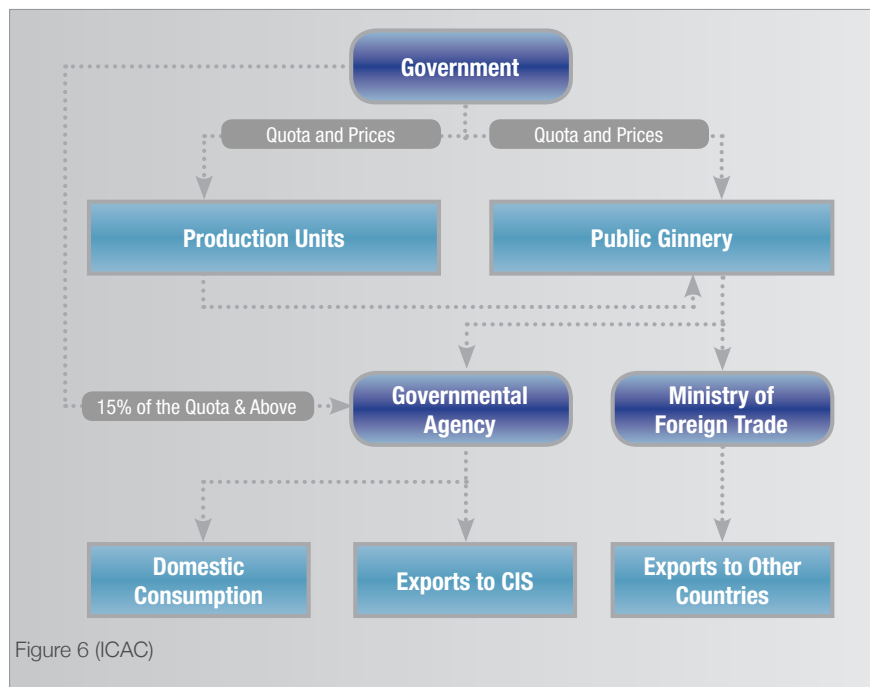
Government

Quota and Prices

Quota and Prices

Production Units

Public Ginnery

15% of the Quota & Above

Governmental Agency

Ministry of Foreign Trade

Domestic Consumption

Exports to CIS

Exports to Other Countries

Figure 6 (ICAC)